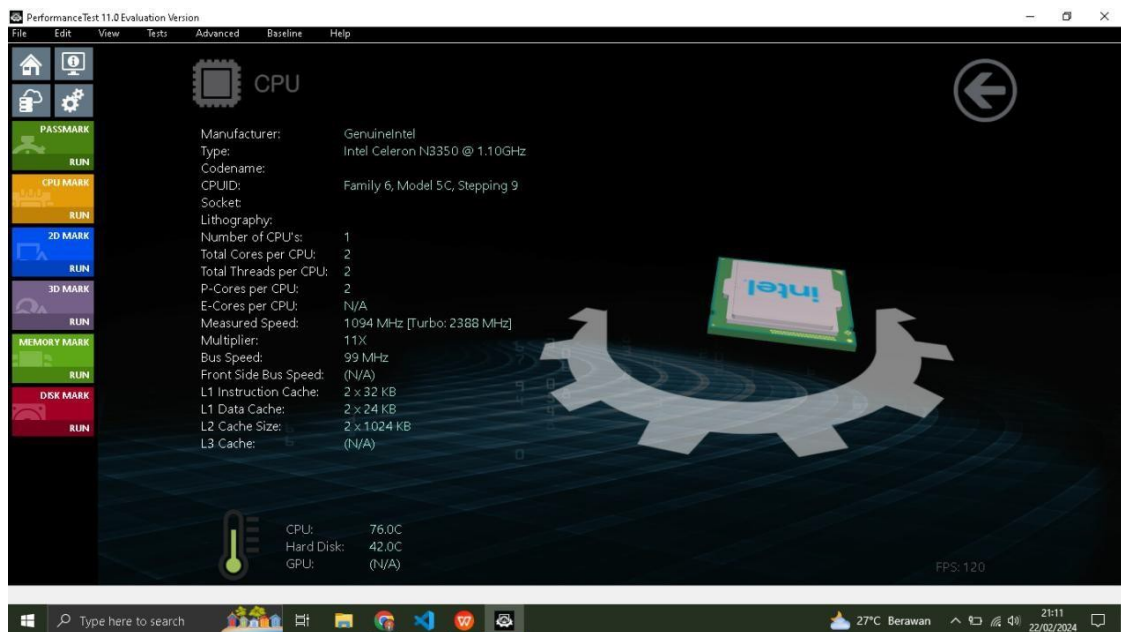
PerformanceTest 11.0 Evaluation Version

File Edit View Tests Advanced Baseline Help

PASSMARK
RUN
CPU MARK
RUN
2D MARK
RUN
3D MARK
RUN
MEMORY MARK
RUN
DISK MARK
RUN

CPU

| | |
|---|---|
| Manufacturer: | GenuineIntel |
| Type: | Intel Celeron N3350 @ 1.10GHz |
| Codename: | |
| CPUID: | Family 6, Model 5C, Stepping 9 |
| Socket: | |
| Lithography: | |
| Number of CPU's: | 1 |
| Total Cores per CPU: | 2 |
| Total Threads per CPU: | 2 |
| P-Cores per CPU: | 2 |
| E-Cores per CPU: | N/A |
| Measured Speed: | 1094 MHz [Turbo: 2388 MHz] |
| Multiplier: | 11X |
| Bus Speed: | 99 MHz |
| Front Side Bus Speed: | (N/A) |
| L1 Instruction Cache: | 2 x 32 KB |
| L1 Data Cache: | 2 x 24 KB |
| L2 Cache Size: | 2 x 1024 KB |
| L3 Cache: | (N/A) |

intel

CPU: 76.0C
Hard Disk: 42.0C
GPU: (N/A)

FPS: 120

Type here to search

27°C Berawan 21:11 22/02/2024